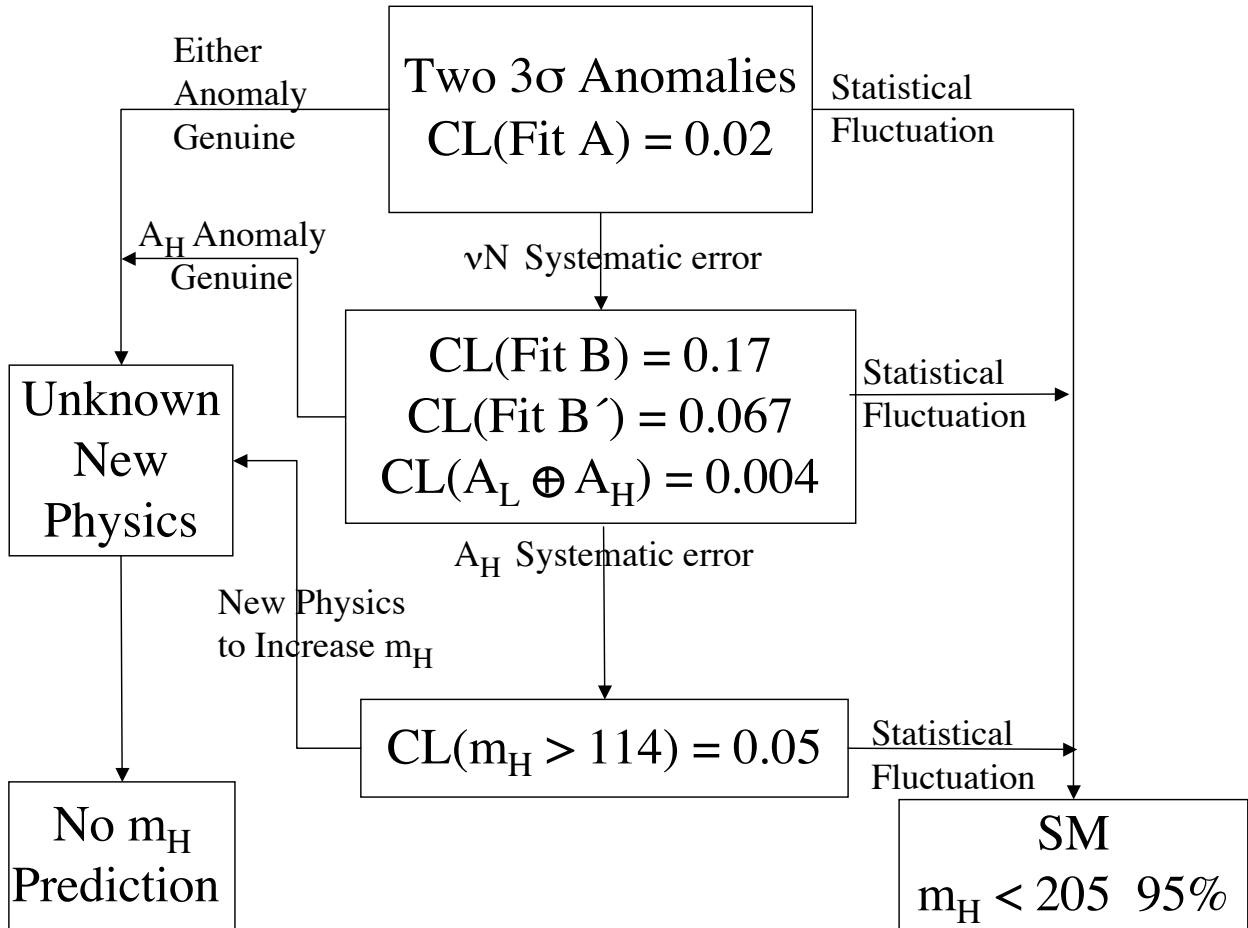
Either Anomaly Genuine

Two 3σ Anomalies
CL(Fit A) = 0.02

Statistical Fluctuation

$A_H$ Anomaly Genuine

νN Systematic error

Unknown New Physics

CL(Fit B) = 0.17
CL(Fit B´) = 0.067
CL($A_L \oplus A_H$) = 0.004

Statistical Fluctuation

$A_H$ Systematic error

New Physics to Increase $m_H$

CL($m_H$ > 114) = 0.05

Statistical Fluctuation

No $m_H$ Prediction

SM
$m_H$ < 205 95%